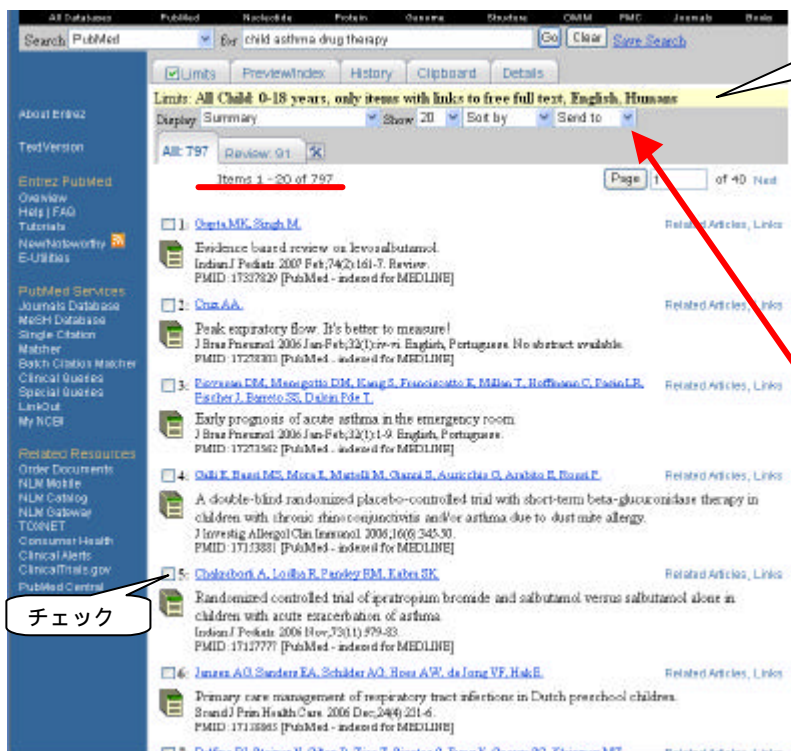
All Databases PubMed Nucleotide Protein Genome Structure OMIM PMC Journals Books

Search PubMed for child asthma drug therapy Go Clear Save Search

Limits Preview/Index History Clipboard Details

Limits: All Child: 0-18 years, only items with links to free full text, English, Humans

Display Summary Show 20 Sort by Send to

All: 797 Review: 91

Items 1 - 20 of 797

Page 1 of 40 Next

About Entrez

Text Version

Entrez PubMed
Overview
Help | FAQ
Tutorials
New/Noteworthy
E-Utilities

PubMed Services
Journals Database
MeSH Database
Single Citation Matcher
Batch Citation Matcher
Clinical Queries
Special Queries
LinkOut
My NCBI

Related Resources
Order Documents
NLM Mobile
NLM Catalog
NLM Gateway
TOXNET
Consumer Health
Clinical Alerts
ClinicalTrials.gov
PubMed Central

1: Gupta MK, Singh M.
Evidence based review on levosalbutamol.
Indian J Pediatr. 2007 Feb;74(2):161-7. Review.
PMID: 17337829 [PubMed - indexed for MEDLINE]
Related Articles, Links

2: Cruz AA.
Peak expiratory flow. It's better to measure!
J Bras Pneumol. 2006 Jan-Feb;32(1):iv-vi. English, Portuguese. No abstract available.
PMID: 17273583 [PubMed - indexed for MEDLINE]
Related Articles, Links

3: Piovesan DM, Menegotto DM, Kang S, Franciscatto E, Millan T, Hoffmann C, Pasin LR, Fischer J, Barreto SS, Dalcin Pde T.
Early prognosis of acute asthma in the emergency room.
J Bras Pneumol. 2006 Jan-Feb;32(1):1-9. English, Portuguese.
PMID: 17273562 [PubMed - indexed for MEDLINE]
Related Articles, Links

4: Galli E, Bassi MS, Mora E, Martelli M, Gianni S, Auricchio G, Arabito E, Rossi P.
A double-blind randomized placebo-controlled trial with short-term beta-glucuronidase therapy in children with chronic rhinoconjunctivitis and/or asthma due to dust mite allergy.
J Investig Allergol Clin Immunol. 2006;16(6):345-50.
PMID: 17153881 [PubMed - indexed for MEDLINE]
Related Articles, Links

5: Chakraborti A, Lodha R, Pandey RM, Kabra SK.
Randomized controlled trial of ipratropium bromide and salbutamol versus salbutamol alone in children with acute exacerbation of asthma.
Indian J Pediatr. 2006 Nov;73(11):979-83.
PMID: 17127777 [PubMed - indexed for MEDLINE]
Related Articles, Links

チェック

6: Jansen AG, Sanders EA, Schilder AG, Hoes AW, de Jong VF, Hak E.
Primary care management of respiratory tract infections in Dutch preschool children.
Scand J Prim Health Care. 2006 Dec;24(4):231-6.
PMID: 17118865 [PubMed - indexed for MEDLINE]
Related Articles, Links

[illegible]